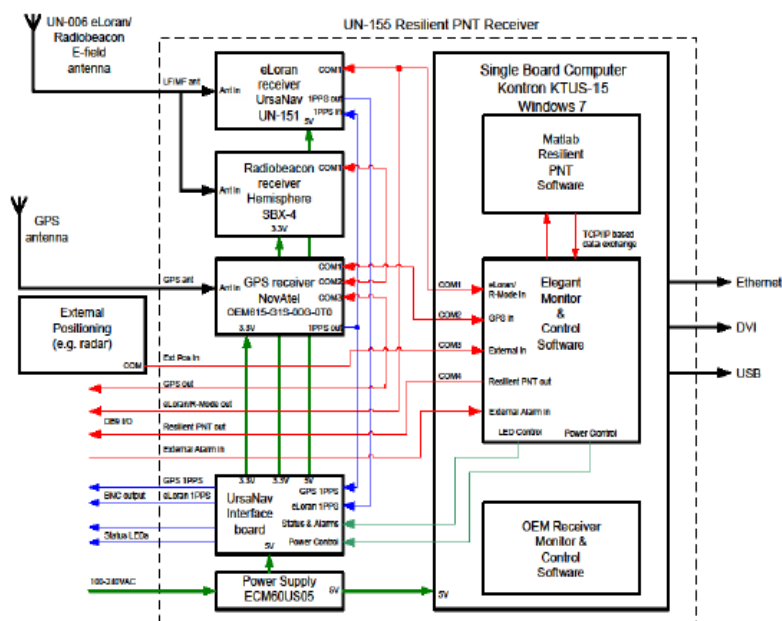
UN-006 eLoran/ Radiobeacon E-field antenna

UN-155 Resilient PNT Receiver

LF/MF ant

Ant In

eLoran receiver UrsaNav UN-151

COM1

1PPS out

1PPS in

5V

Radiobeacon receiver Hemisphere SBX-4

COM1

Ant In

3.3V

GPS antenna

GPS ant

Ant In

GPS receiver NovAtel OEM615-G1S-000-0T0

COM1

COM2

COM3

3.3V

1PPS out

External Positioning (e.g. radar)

COM

Ext Pos In

GPS out

eLoran/R-Mode out

DB9 I/O

Resilient PNT out

External Alarm in

GPS 1PPS

BNC output

eLoran 1PPS

Status LEDs

3.3V

3.3V

5V

UrsaNav Interface board

GPS 1PPS

eLoran 1PPS

Status & Alarms

Power Control

5V

100-240VAC

Power Supply ECM60US05

5V

Single Board Computer Kontron KTUS-15 Windows 7

Matlab Resilient PNT Software

TCP/IP based data exchange

COM1

COM2

COM3

COM4

eLoran/ R-Mode In

GPS In

External In

Resilient PNT out

External Alarm In

Elegant Monitor & Control Software

LED Control

Power Control

OEM Receiver Monitor & Control Software

5V

Ethernet

DVI

USB